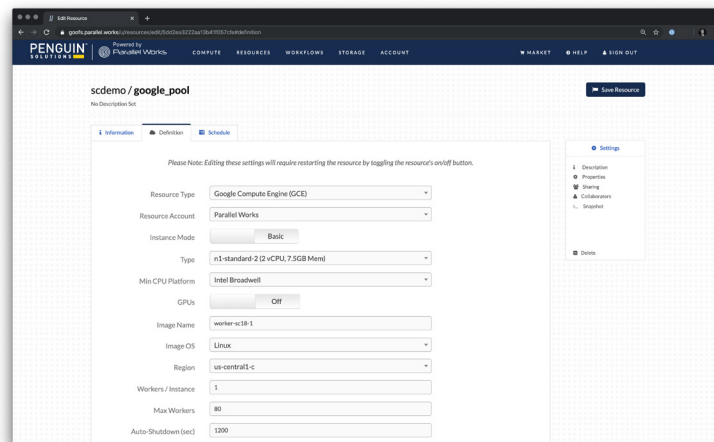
Edit Resource
goofs.parallel.works/u/resources/edit/5dd2ea3222aa13b41f057cfe#definition

PENGUIN SOLUTIONS
Powered by Parallel Works
COMPUTE RESOURCES WORKFLOWS STORAGE ACCOUNT
MARKET HELP SIGN OUT

scdemo / google_pool
No Description Set

Save Resource

Information Definition Schedule

Please Note: Editing these settings will require restarting the resource by toggling the resource's on/off button.

Resource Type: Google Compute Engine (GCE)
Resource Account: Parallel Works
Instance Mode: Basic
Type: n1-standard-2 (2 vCPU, 7.5GB Mem)
Min CPU Platform: Intel Broadwell
GPUs: Off
Image Name: worker-sc18-1
Image OS: Linux
Region: us-central1-c
Workers / Instance: 1
Max Workers: 80
Auto-Shutdown (sec): 1200

Settings
Description
Properties
Sharing
Collaborators
Snapshot
Delete